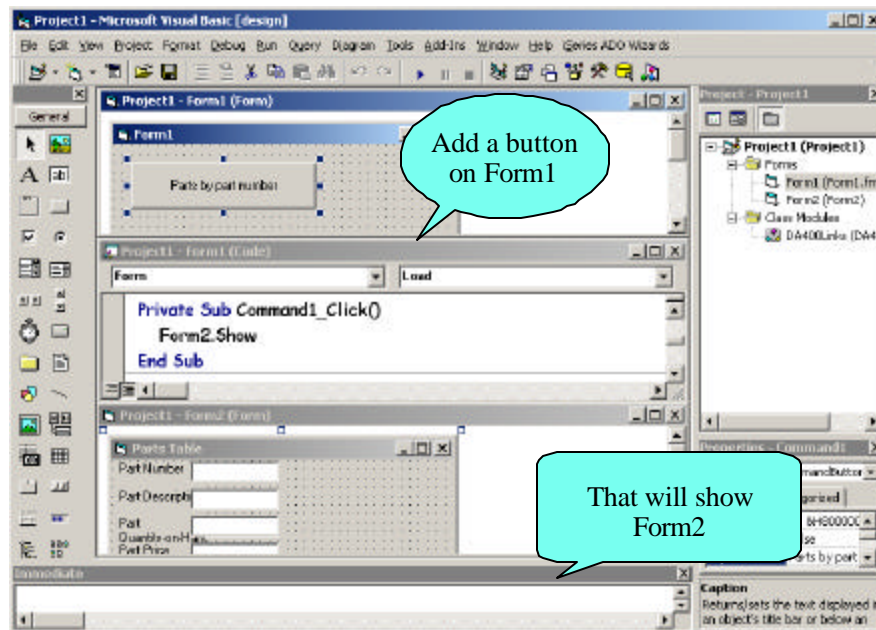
Project1 - Microsoft Visual Basic [design]

File Edit View Project Format Debug Run Query Diagram Tools Add-Ins Window Help Genies ADO Wizards

General

Project1 - Form1 (Form)

Form1

Parts by part number

Add a button on Form1

Project1 - Form1 (Code)

Form

Load

Private Sub Command1_Click()
Form2.Show
End Sub

Project1 - Form2 (Form)

Parts Table

Part Number

Part Descripti

Part Quantity on H

Part Price

That will show Form2

Immediate

Project - Project1

Project1 (Project1)

Forms

Form1 (Form1.frm

Form2 (Form2)

Class Modules

DA400Links (DA4

Properties - Command1

mandButton

egorized

&H800000

se

arts by part

Caption

Returns/sets the text displayed in an object's title bar or below an